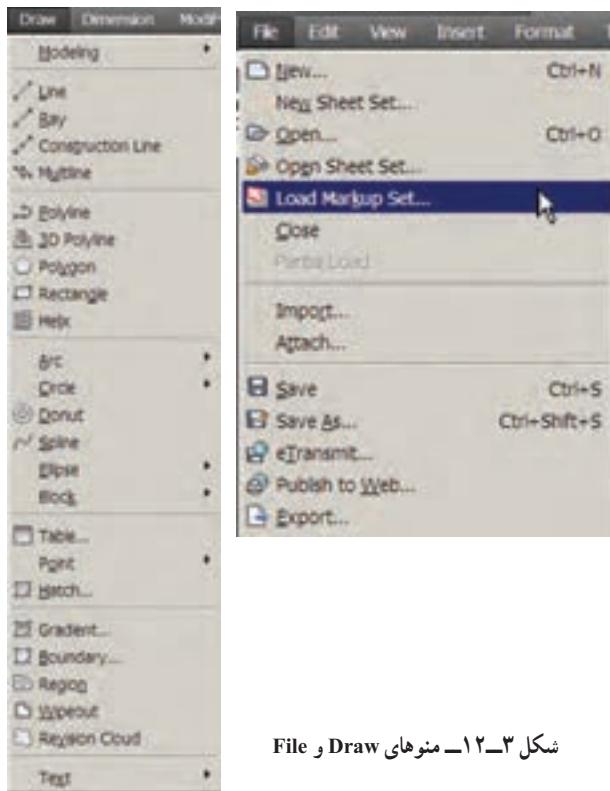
Draw Dimension Modif

Modeling

Line

Ray

Construction Line

Multline

Polyline

3D Polyline

Polygon

Rectangle

Helix

Arc

Circle

Donut

Spline

Ellipse

Block

Table...

Point

Hatch...

Gradient...

Boundary...

Region

Wipeout

Revision Cloud

Text

File Edit View Insert Format

New... Ctrl+N

New Sheet Set...

Open... Ctrl+O

Open Sheet Set...

Load Markup Set...

Close

Partial Load

Import...

Attach...

Save Ctrl+S

Save As... Ctrl+Shift+S

eTransmit...

Publish to Web...

Export...

شکل ۳ــ۱۲ــ منوهای Draw و File